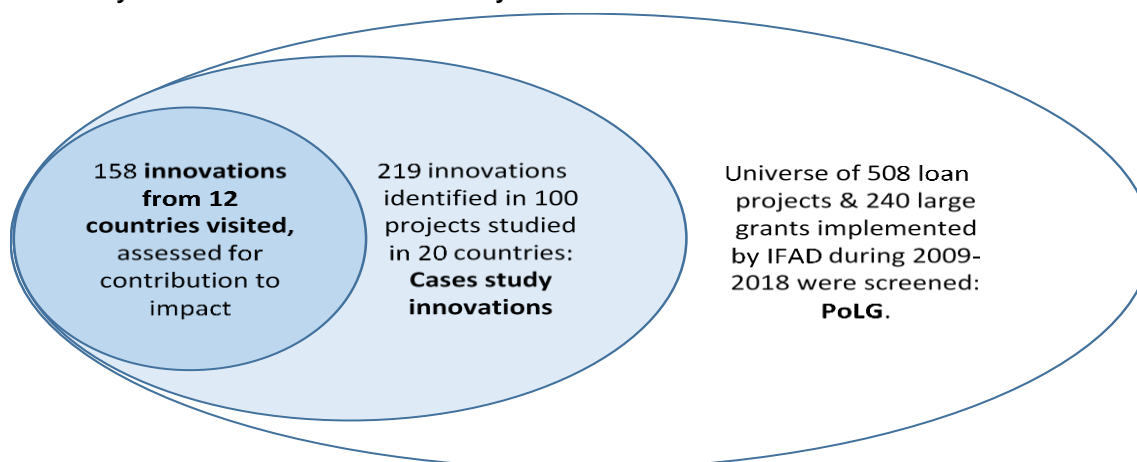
158 **innovations from 12 countries visited,** assessed for contribution to impact

219 innovations identified in 100 projects studied in 20 countries: **Cases study innovations**

Universe of 508 loan projects & 240 large grants implemented by IFAD during 2009-2018 were screened: **PoLG**.